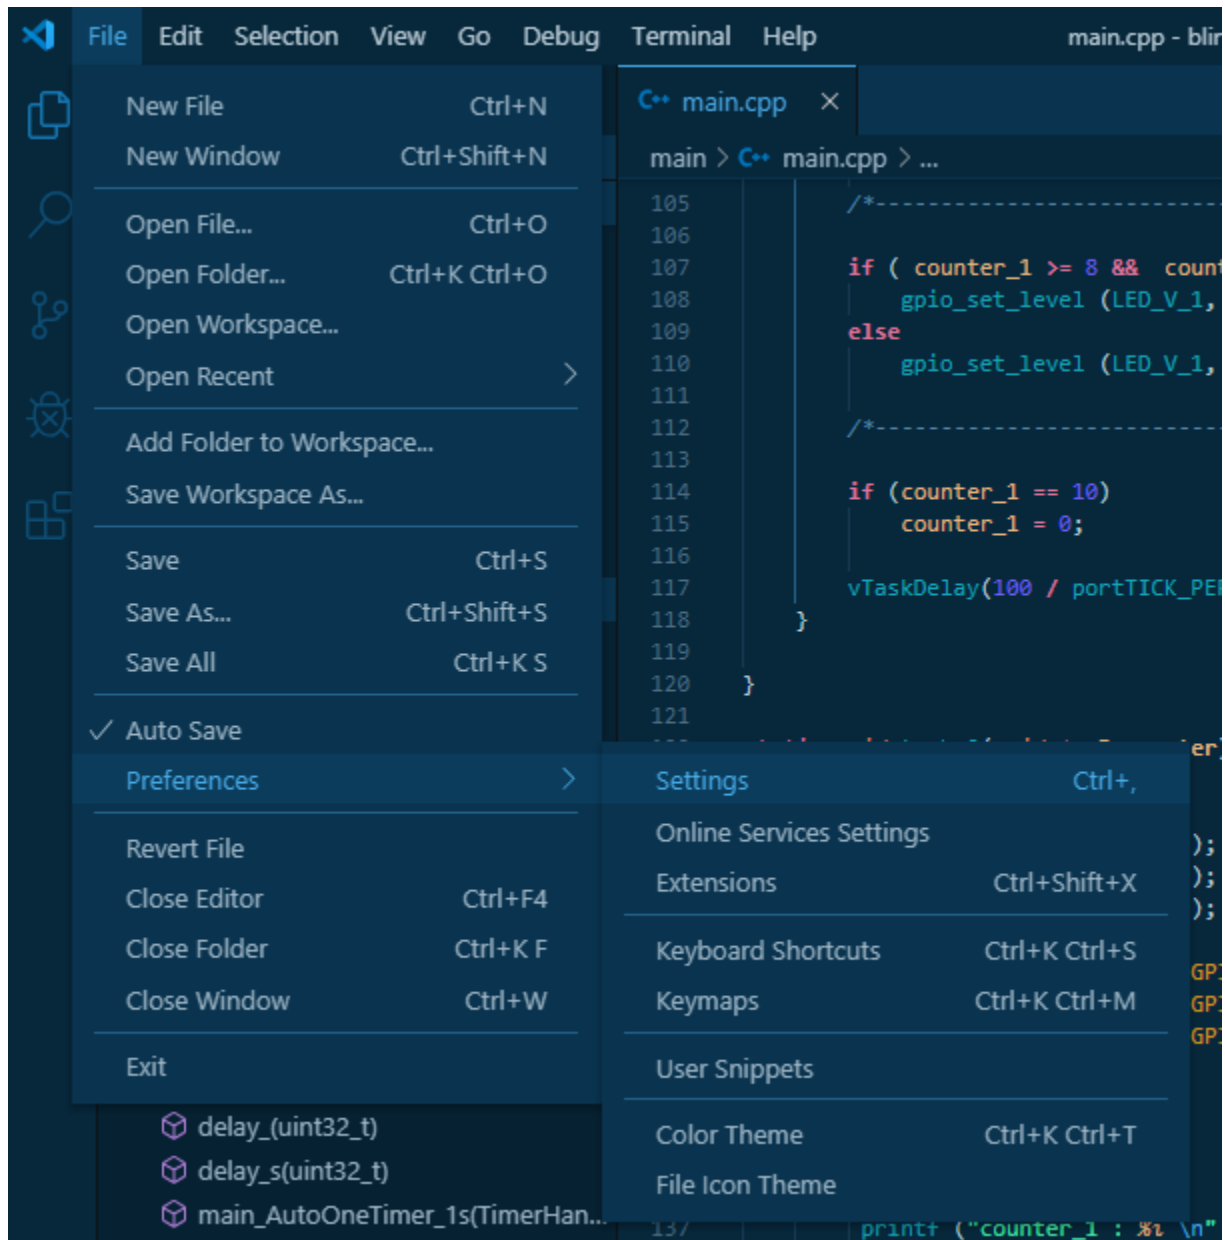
File Edit Selection View Go Debug Terminal Help main.cpp - blir

New File Ctrl+N
New Window Ctrl+Shift+N
Open File... Ctrl+O
Open Folder... Ctrl+K Ctrl+O
Open Workspace...
Open Recent
Add Folder to Workspace...
Save Workspace As...
Save Ctrl+S
Save As... Ctrl+Shift+S
Save All Ctrl+K S
✓ Auto Save
Preferences
Revert File
Close Editor Ctrl+F4
Close Folder Ctrl+K F
Close Window Ctrl+W
Exit

Settings Ctrl+,
Online Services Settings
Extensions Ctrl+Shift+X
Keyboard Shortcuts Ctrl+K Ctrl+S
Keymaps Ctrl+K Ctrl+M
User Snippets
Color Theme Ctrl+K Ctrl+T
File Icon Theme

main.cpp ×
main > main.cpp > ...
105 /*---------------------------
106
107 if ( counter_1 >= 8 && coun
108 gpio_set_level (LED_V_1,
109 else
110 gpio_set_level (LED_V_1,
111
112 /*---------------------------
113
114 if (counter_1 == 10)
115 counter_1 = 0;
116
117 vTaskDelay(100 / portTICK_PE
118 }
119
120 }
121
er)
);
);
);
GPI
GPI
GPI
137 printf ("counter_1 : %i \n"

delay_(uint32_t)
delay_s(uint32_t)
main_AutoOneTimer_1s(TimerHan...